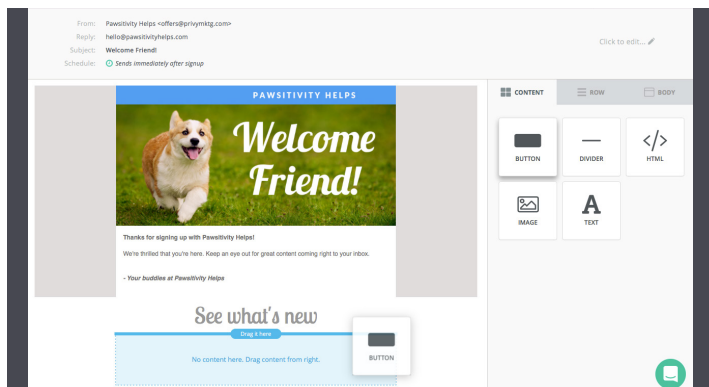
From: Pawsitivity Helps <offers@privymktg.com>
Reply: hello@pawsitivityhelps.com
Subject: Welcome Friend!
Schedule: Sends immediately after signup

Click to edit...

PAWSITIVITY HELPS

Welcome Friend!

Thanks for signing up with Pawsitivity Helps!

We're thrilled that you're here. Keep an eye out for great content coming right to your inbox.

- Your buddies at Pawsitivity Helps

See what's new

Drag it here

No content here. Drag content from right.

BUTTON

CONTENT
ROW
BODY

BUTTON
DIVIDER
HTML
IMAGE
TEXT